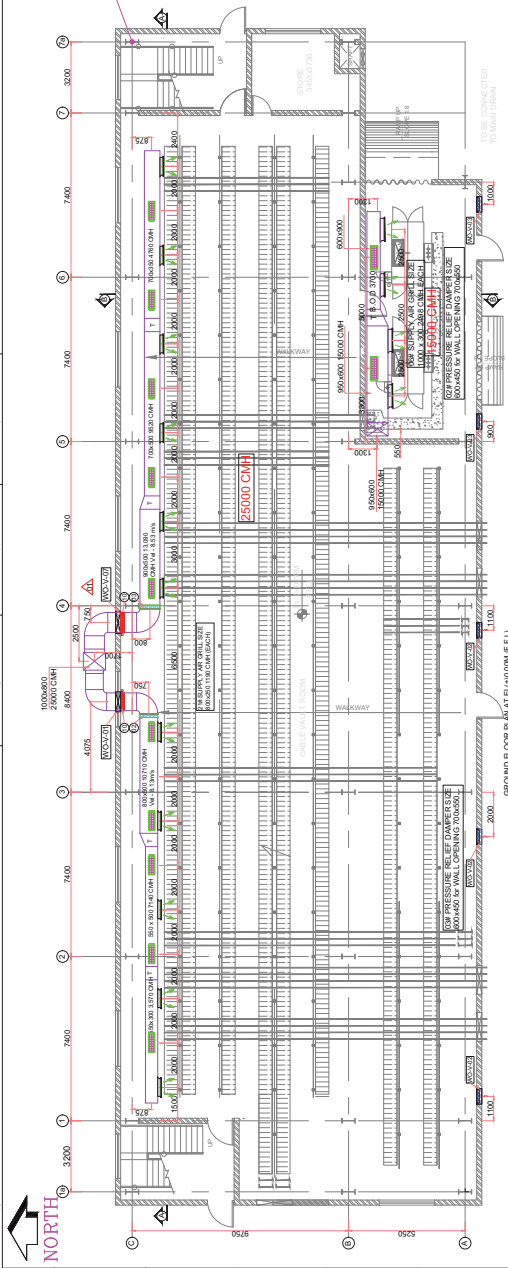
NORTH

1a
1
2
3
4
5
6
7
7a

3200
7400
7400
8400
7400
7400
7400
3200

C
B
A

9750
5250

UP
UP

STORE
3 RADIATED

RAMP UP
SLOPE 1:8

TO BE CONNECTED
TO MAIN DRAIN

WALKWAY
WALKWAY

CABLE VAULT ROOM

25000 CMH

03# SUPPLY AIR GRILL SIZE
600x200 1190 CMH (EACH)

03# SUPPLY AIR GRILL SIZE
1000 x 300 2500 CMH (EACH)

5000 CMH

03# PRESSURE RELIEF DAMPER SIZE
600x450 for WALL OPENING 700x550

03# PRESSURE RELIEF DAMPER SIZE
600x450 for WALL OPENING 700x550

WO-V-01
WO-V-02
WO-V-03

1000x800
25000 CMH

4075
2500
750
750
800
875
875
1500
1300
1300
550
1100
1100
2000
900
1000

2000
2000
2000
2000
2000
2000
2000
2000

600x900
950x600
1000x600
800x600

GROUND FLOOR PLAN AT EL(+0.00M F.F.L)